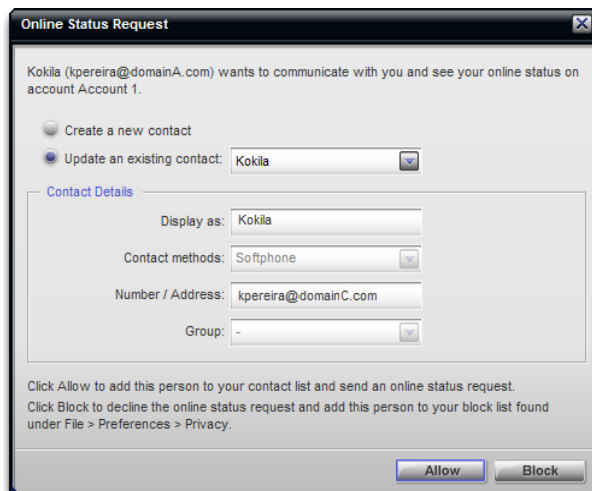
Online Status Request

Kokila (kpereira@domainA.com) wants to communicate with you and see your online status on account Account 1.

Create a new contact

Update an existing contact: Kokila

Contact Details

Display as: Kokila

Contact methods: Softphone

Number / Address: kpereira@domainC.com

Group: -

Click Allow to add this person to your contact list and send an online status request.

Click Block to decline the online status request and add this person to your block list found under File > Preferences > Privacy.

Allow

Block